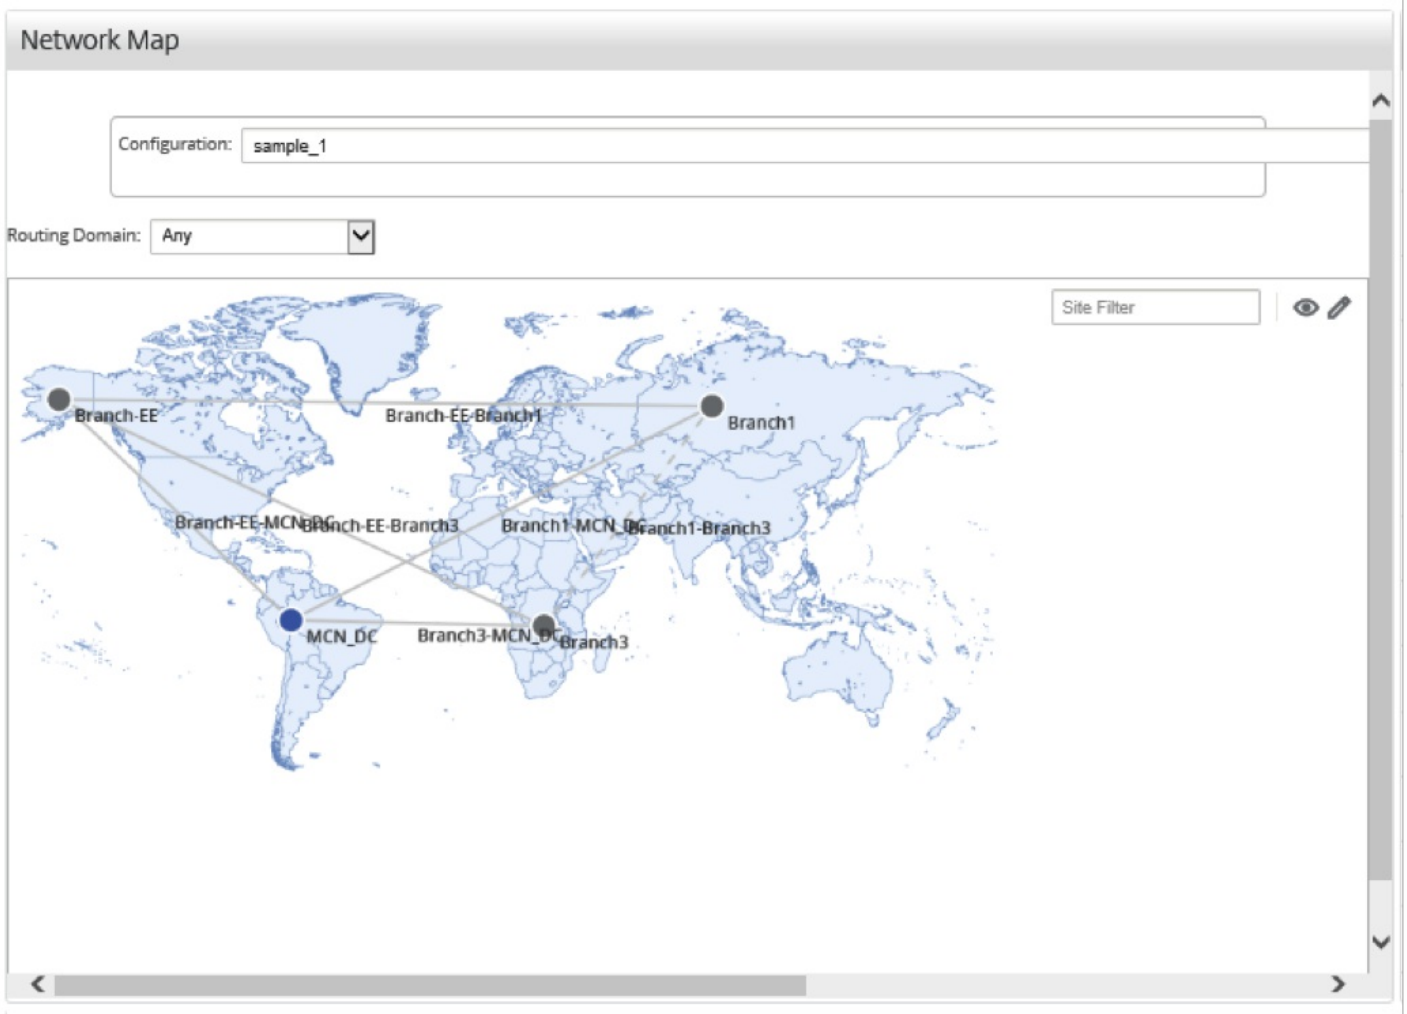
Network Map

Configuration: sample_1

Routing Domain: Any

Site Filter

Branch-EE

Branch-EE-Branch1

Branch1

Branch-EE-MCN_DC

Branch-EE-Branch3

Branch1-MCN_DC

Branch1-Branch3

MCN_DC

Branch3-MCN_DC

Branch3